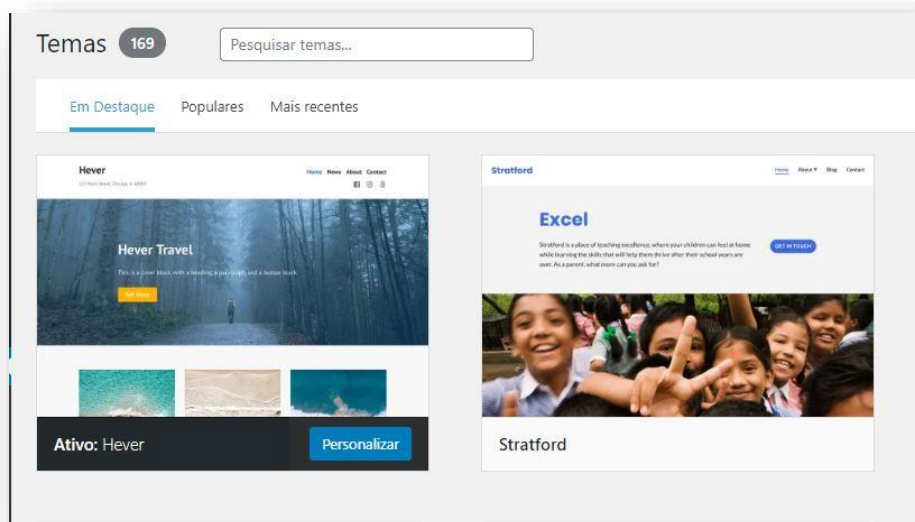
Temas 169

Pesquisar temas...

Em Destaque Populares Mais recentes

Hever
123 Main Street, Chicago, IL 60601

Home News About Contact

Hever Travel

This is a cover block, with a heading, a paragraph, and a button block.

Get there

Ativo: Hever

Personalizar

Stratford

Home About Blog Contact

Excel

Stratford is a place of teaching excellence, where your children can feel at home while learning the skills that will help them thrive after their school years are over. As a parent, what more can you ask for?

GET IN TOUCH

Stratford